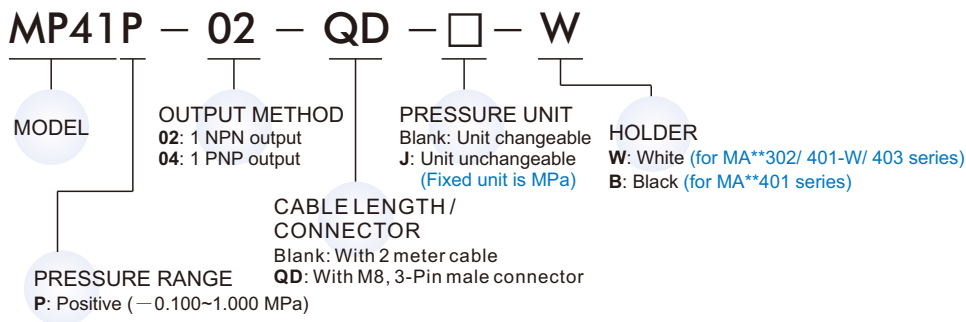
MP41P − 02 − QD − □ − W

MODEL

OUTPUT METHOD
**02**: 1 NPN output
**04**: 1 PNP output

PRESSURE UNIT
Blank: Unit changeable
**J**: Unit unchangeable (Fixed unit is MPa)

HOLDER
**W**: White (for MA**302/ 401-W/ 403 series)
**B**: Black (for MA**401 series)

CABLE LENGTH / CONNECTOR
Blank: With 2 meter cable
**QD**: With M8, 3-Pin male connector

PRESSURE RANGE
**P**: Positive (−0.100~1.000 MPa)